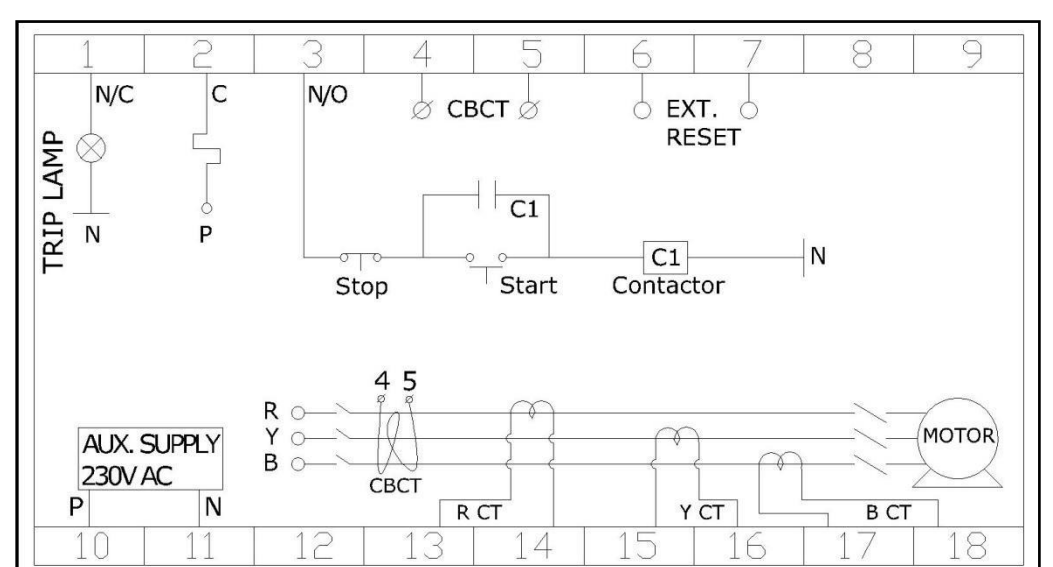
| 1 | 2 | 3 | 4 | 5 | 6 | 7 | 8 | 9 |
|---|---|---|---|---|---|---|---|---|

N/C
C
N/O
CBCT
EXT. RESET

TRIP LAMP
N
P

C1
Stop
Start
C1
Contactor
N

4 5
R
Y
B
CBCT

AUX. SUPPLY
230V AC
P
N

MOTOR
R CT
Y CT
B CT

| 10 | 11 | 12 | 13 | 14 | 15 | 16 | 17 | 18 |
|---|---|---|---|---|---|---|---|---|